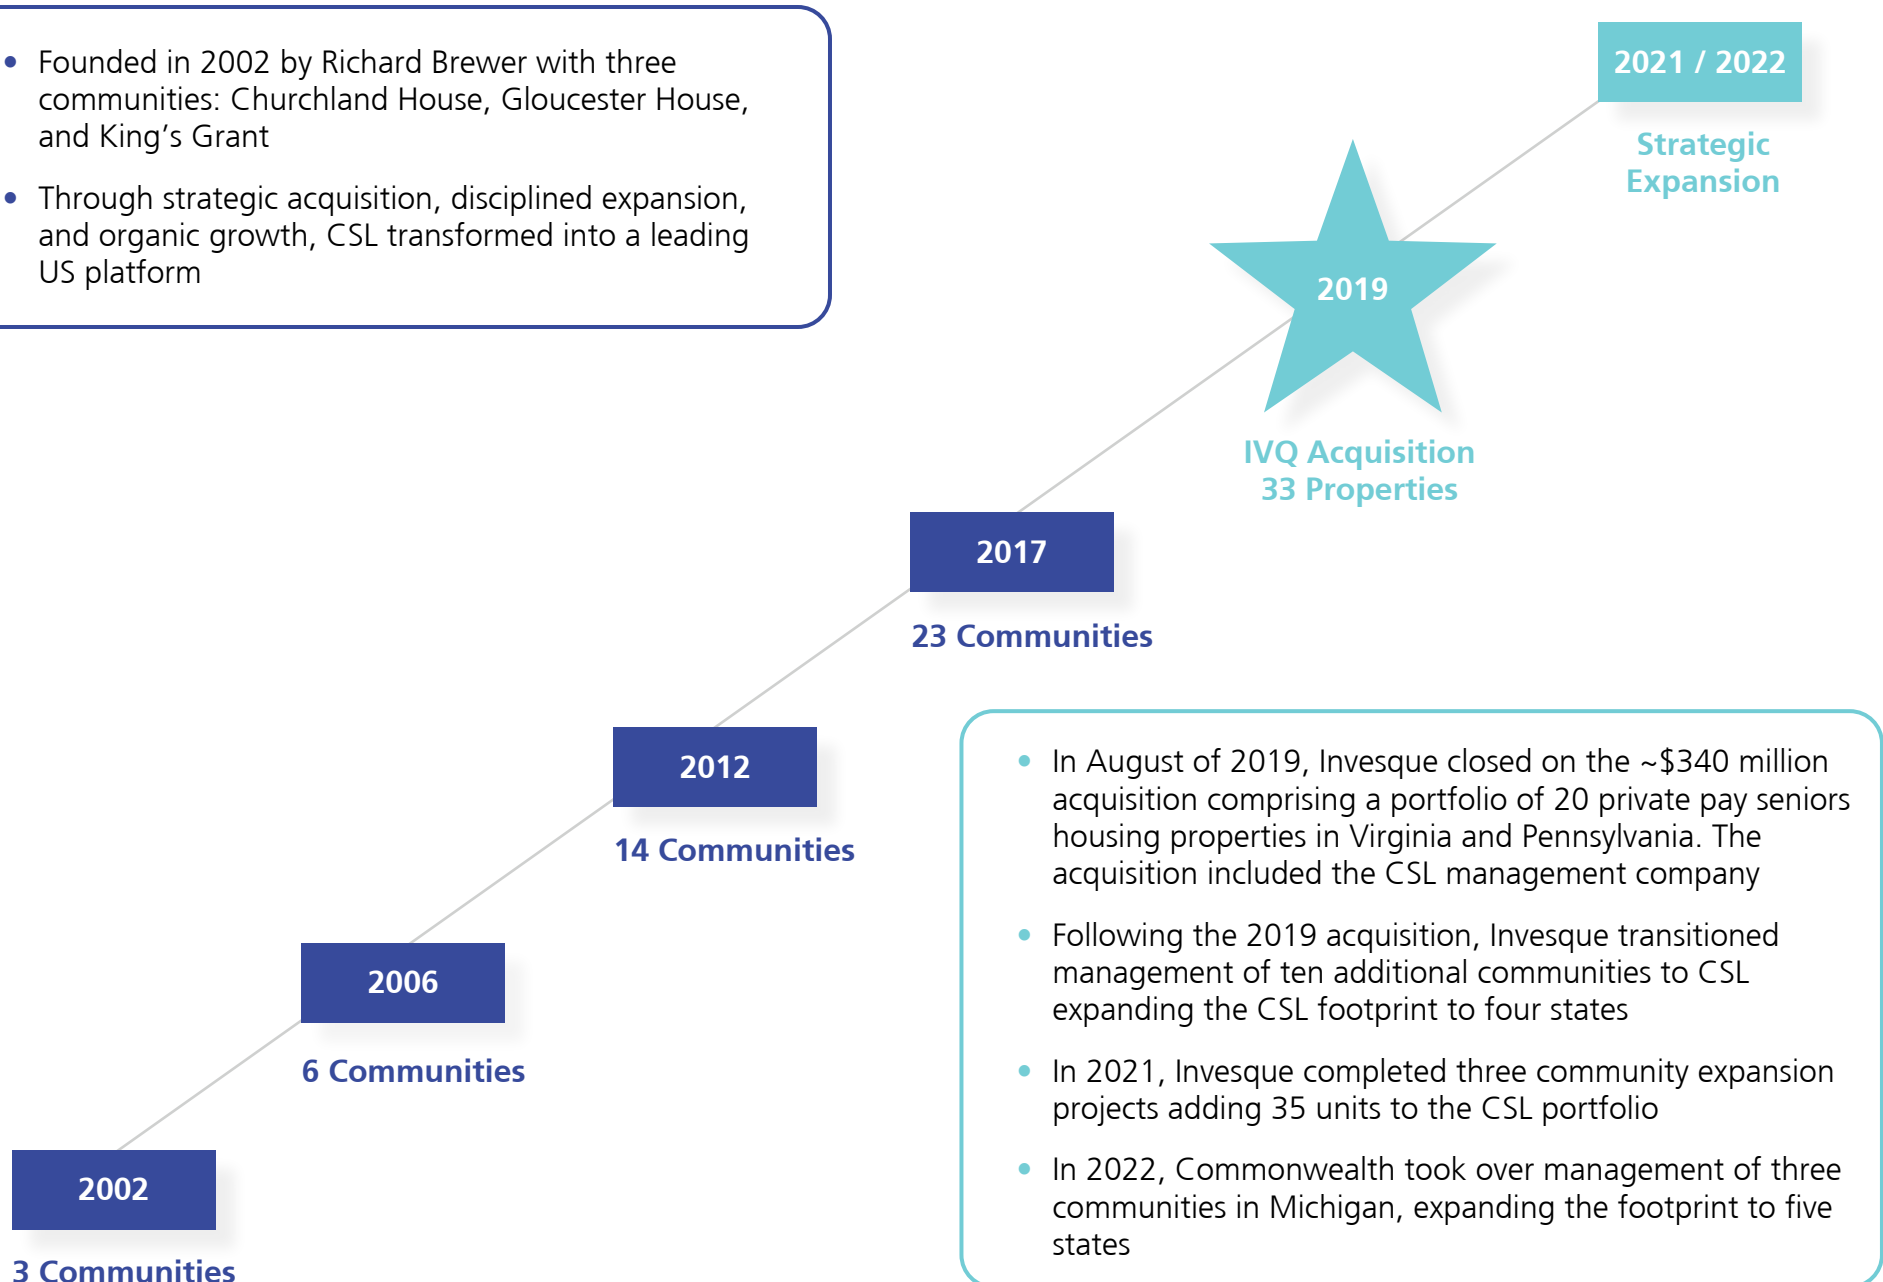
- Founded in 2002 by Richard Brewer with three communities: Churchland House, Gloucester House, and King's Grant
- Through strategic acquisition, disciplined expansion, and organic growth, CSL transformed into a leading US platform

2021 / 2022

Strategic Expansion

2019

IVQ Acquisition
33 Properties

2017

23 Communities

2012

14 Communities

2006

6 Communities

2002

3 Communities

- In August of 2019, Invesque closed on the ~\$340 million acquisition comprising a portfolio of 20 private pay seniors housing properties in Virginia and Pennsylvania. The acquisition included the CSL management company
- Following the 2019 acquisition, Invesque transitioned management of ten additional communities to CSL expanding the CSL footprint to four states
- In 2021, Invesque completed three community expansion projects adding 35 units to the CSL portfolio
- In 2022, Commonwealth took over management of three communities in Michigan, expanding the footprint to five states